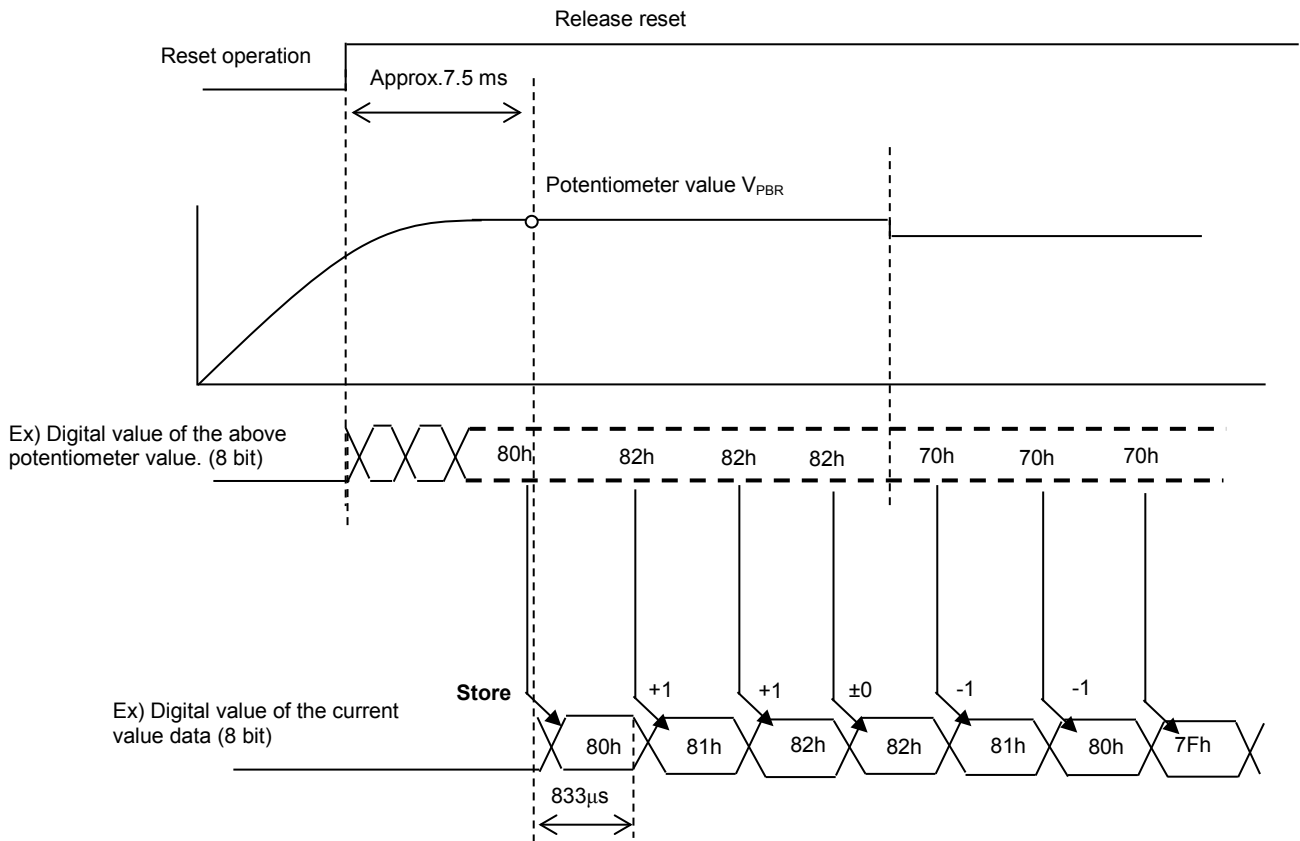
Release reset

Reset operation

Approx.7.5 ms

Potentiometer value $V_{PBR}$

Ex) Digital value of the above potentiometer value. (8 bit)

80h 82h 82h 82h 70h 70h 70h

Store

+1 +1 ±0 -1 -1

Ex) Digital value of the current value data (8 bit)

80h 81h 82h 82h 81h 80h 7Fh

833μs